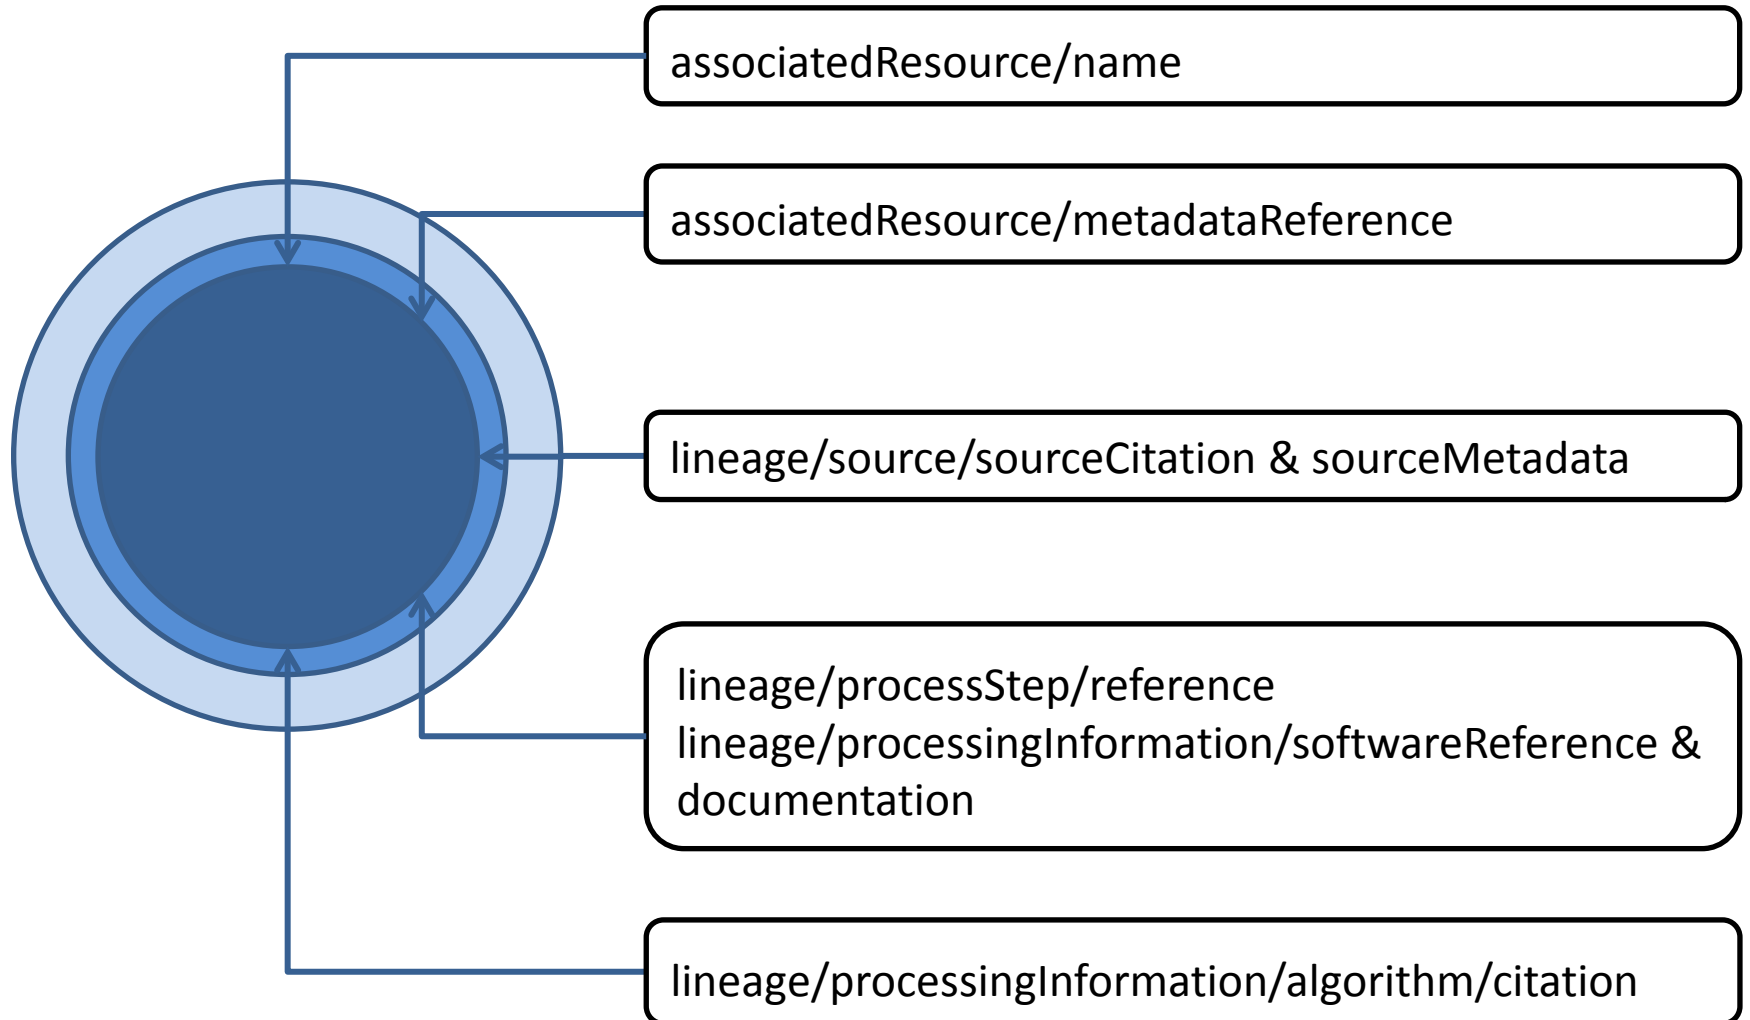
associatedResource/name

associatedResource/metadataReference

lineage/source/sourceCitation & sourceMetadata

lineage/processStep/reference
lineage/processingInformation/softwareReference & documentation

lineage/processingInformation/algorithm/citation